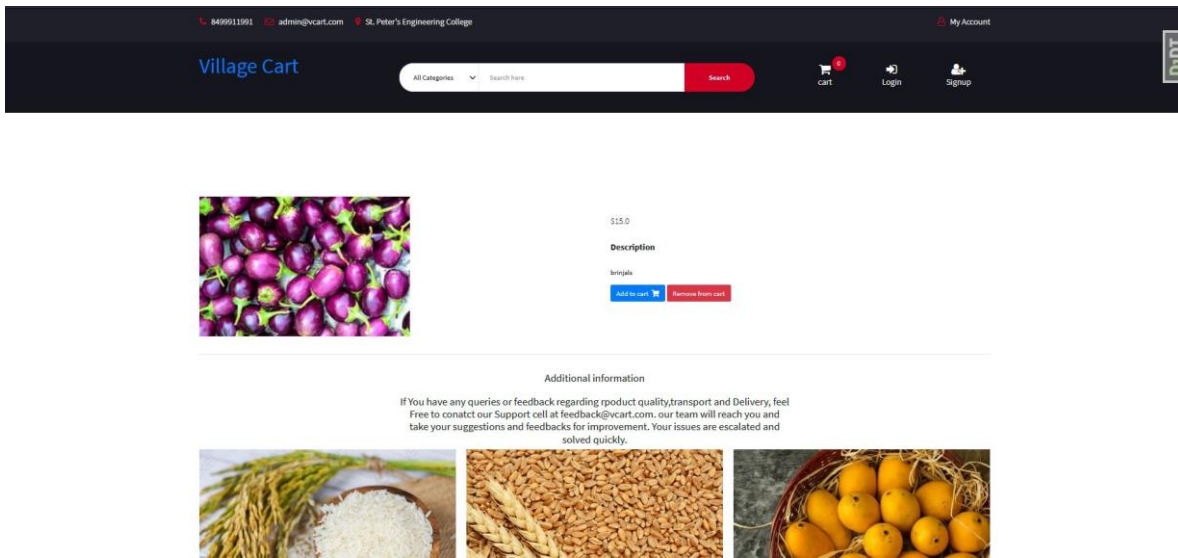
8499911991 admin@vcart.com St. Peter's Engineering College

My Account

Village Cart

All Categories

Search here

Search

0
cart

Login

Signup

$15.0

Description

brinjals

Add to cart

Remove from cart

Additional information

If You have any queries or feedback regarding rpoduct quality,transport and Delivery, feel Free to conatct our Support cell at feedback@vcart.com. our team will reach you and take your suggestions and feedbacks for improvement. Your issues are escalated and solved quickly.